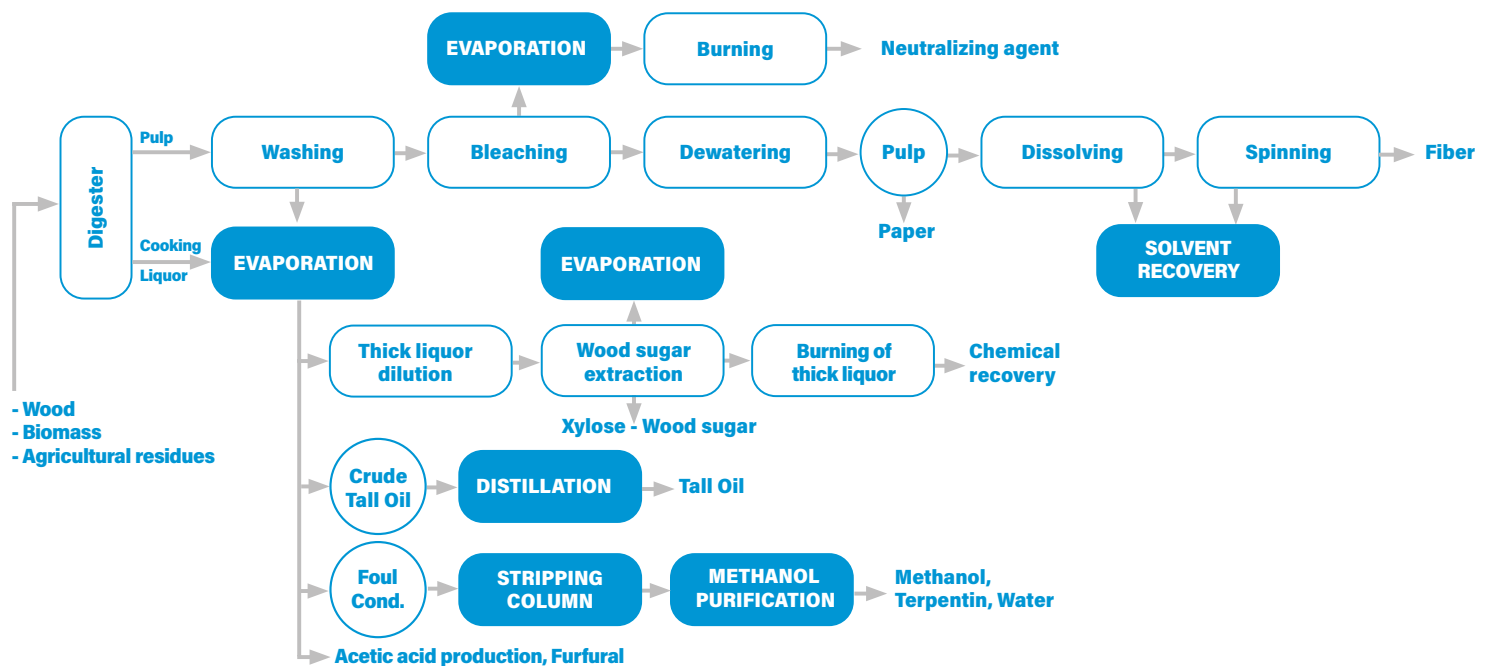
EVAPORATION
Burning
Neutralizing agent

Digester
Pulp
Washing
Bleaching
Dewatering
Pulp
Dissolving
Spinning
Fiber
Paper
SOLVENT RECOVERY

Cooking Liquor
EVAPORATION
EVAPORATION

Thick liquor dilution
Wood sugar extraction
Burning of thick liquor
Chemical recovery
Xylose - Wood sugar

- Wood
- Biomass
- Agricultural residues

Crude Tall Oil
DISTILLATION
Tall Oil

Foul Cond.
STRIPPING COLUMN
METHANOL PURIFICATION
Methanol, Terpentin, Water

Acetic acid production, Furfural